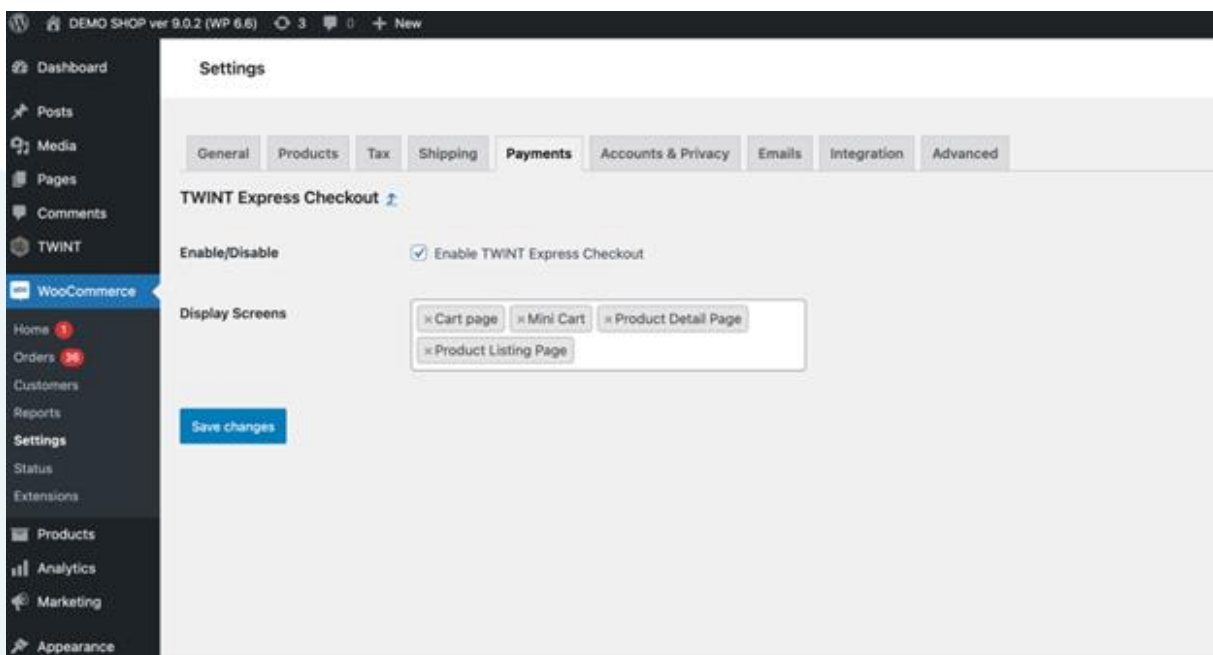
DEMO SHOP ver 9.0.2 (WP 6.6) 3 0 + New

Dashboard
Posts
Media
Pages
Comments
TWINT
WooCommerce
Home 1
Orders 36
Customers
Reports
Settings
Status
Extensions
Products
Analytics
Marketing
Appearance

Settings

General | Products | Tax | Shipping | Payments | Accounts & Privacy | Emails | Integration | Advanced

TWINT Express Checkout ↥

Enable/Disable
Enable TWINT Express Checkout

Display Screens
×Cart page ×Mini Cart ×Product Detail Page ×Product Listing Page

Save changes